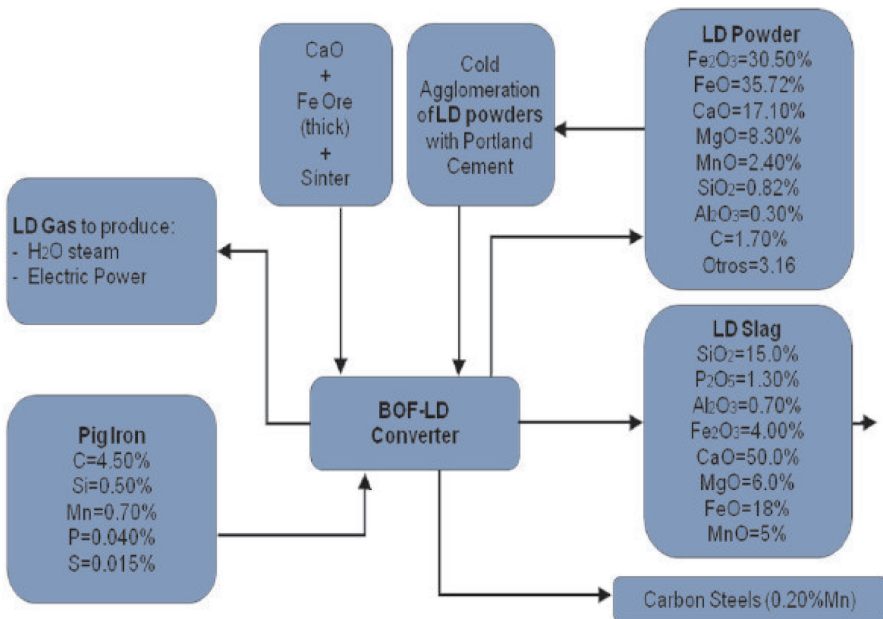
CaO
+
Fe Ore
(thick)
+
Sinter

Cold
Agglomeration
of **LD powders**
with Portland
Cement

**LD Powder**
$Fe_2O_3$=30.50%
FeO=35.72%
CaO=17.10%
MgO=8.30%
MnO=2.40%
$SiO_2$=0.82%
$Al_2O_3$=0.30%
C=1.70%
Otros=3.16

**LD Gas** to produce:
- $H_2O$ steam
- Electric Power

**LD Slag**
$SiO_2$=15.0%
$P_2O_5$=1.30%
$Al_2O_3$=0.70%
$Fe_2O_3$=4.00%
CaO=50.0%
MgO=6.0%
FeO=18%
MnO=5%

**BOF-LD Converter**

**Pig Iron**
C=4.50%
Si=0.50%
Mn=0.70%
P=0.040%
S=0.015%

Carbon Steels (0.20%Mn)